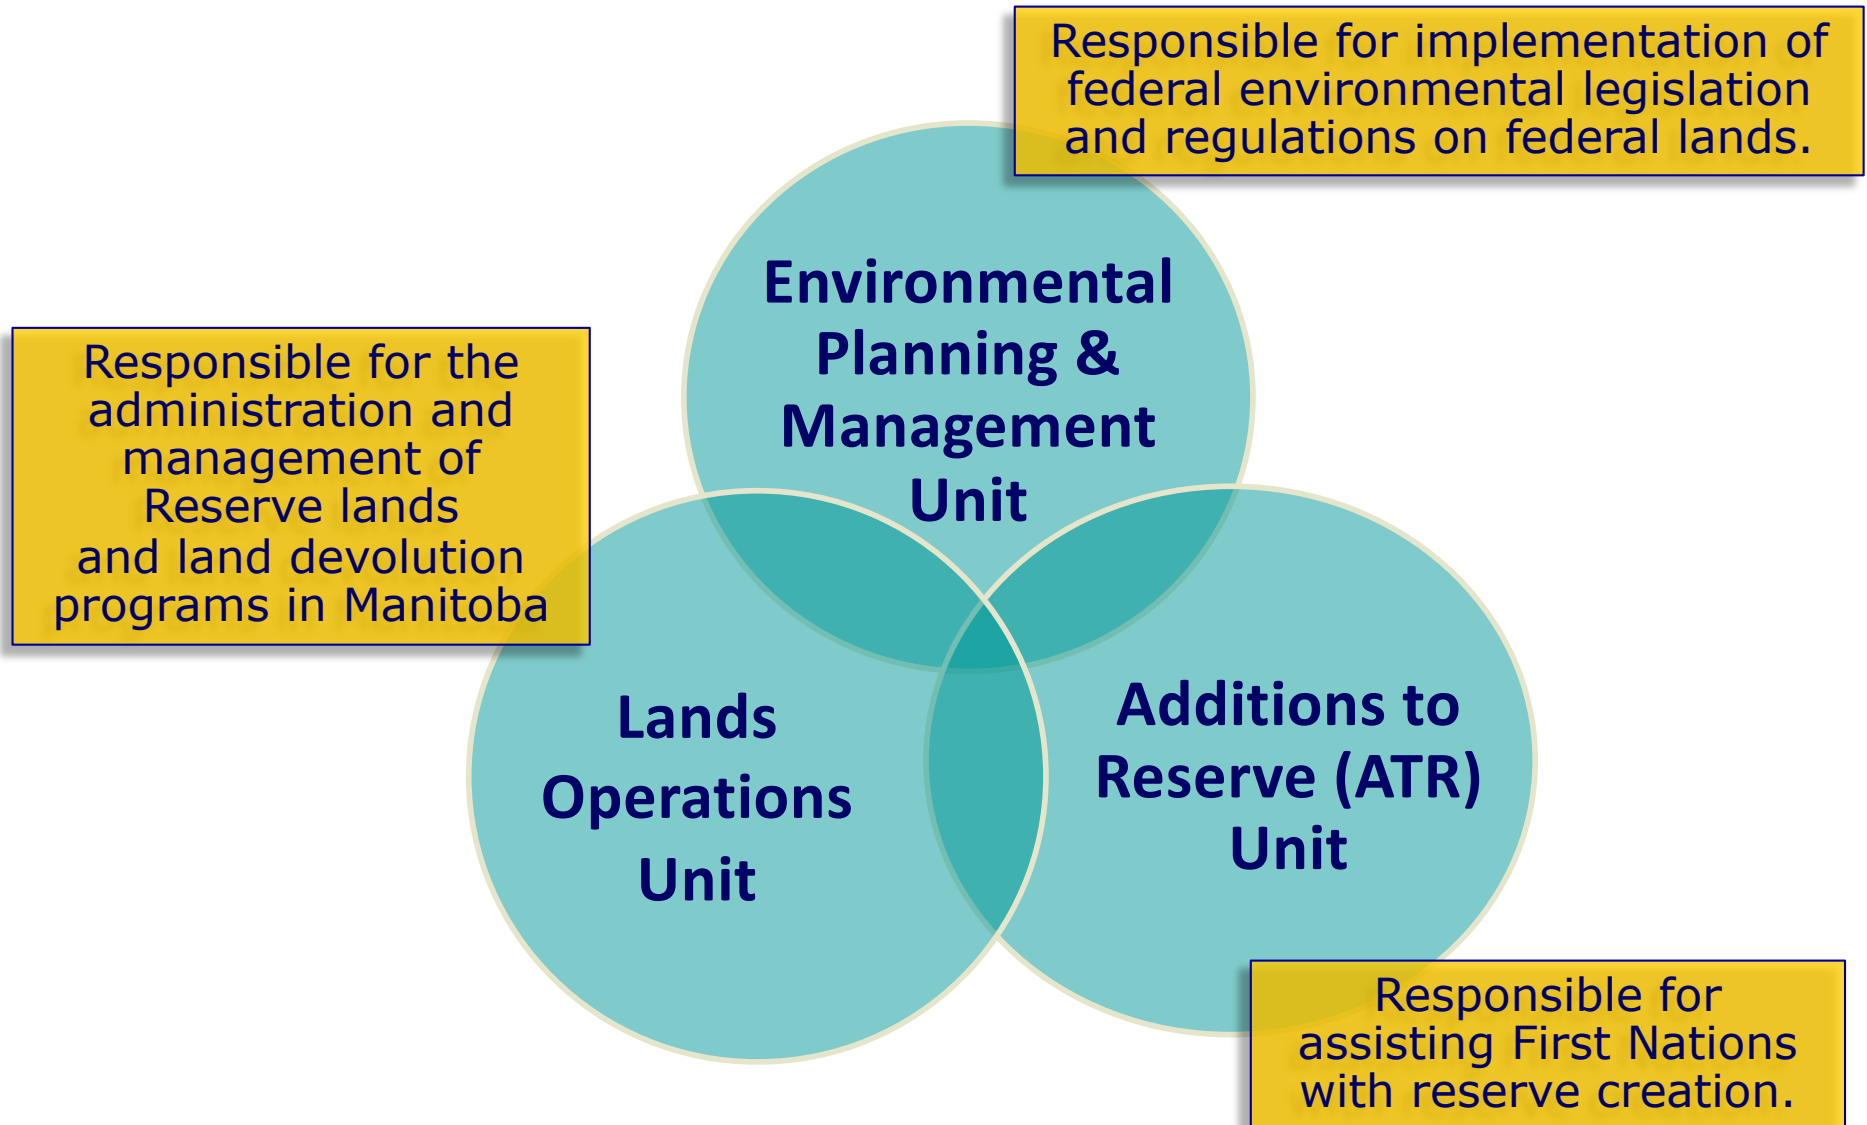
Responsible for implementation of federal environmental legislation and regulations on federal lands.

Environmental Planning & Management Unit

Responsible for the administration and management of Reserve lands and land devolution programs in Manitoba

Lands Operations Unit

Additions to Reserve (ATR) Unit

Responsible for assisting First Nations with reserve creation.